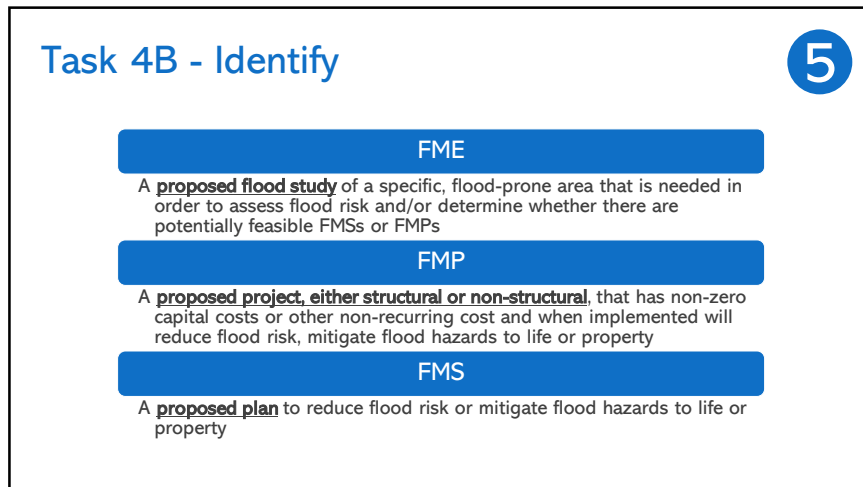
Task 4B - Identify

5

FME

A **proposed flood study** of a specific, flood-prone area that is needed in order to assess flood risk and/or determine whether there are potentially feasible FMSs or FMPs

FMP

A **proposed project, either structural or non-structural**, that has non-zero capital costs or other non-recurring cost and when implemented will reduce flood risk, mitigate flood hazards to life or property

FMS

A **proposed plan** to reduce flood risk or mitigate flood hazards to life or property